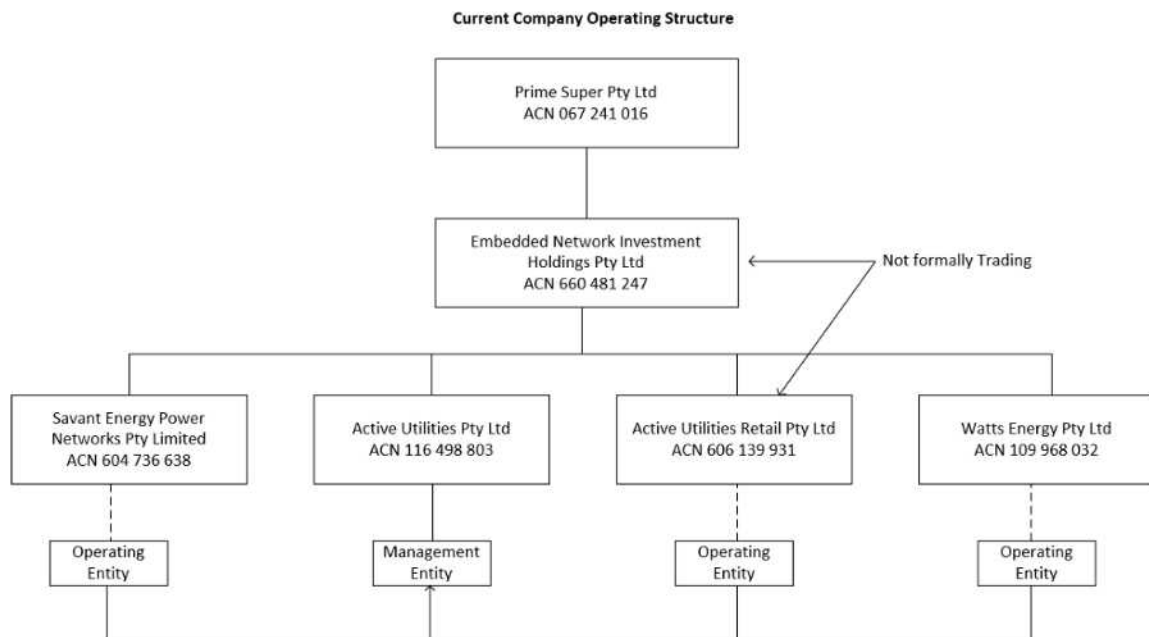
Current Company Operating Structure

Prime Super Pty Ltd
ACN 067 241 016

Embedded Network Investment Holdings Pty Ltd
ACN 660 481 247

Not formally Trading

Savant Energy Power Networks Pty Limited
ACN 604 736 638

Active Utilities Pty Ltd
ACN 116 498 803

Active Utilities Retail Pty Ltd
ACN 606 139 931

Watts Energy Pty Ltd
ACN 109 968 032

Operating Entity

Management Entity

Operating Entity

Operating Entity